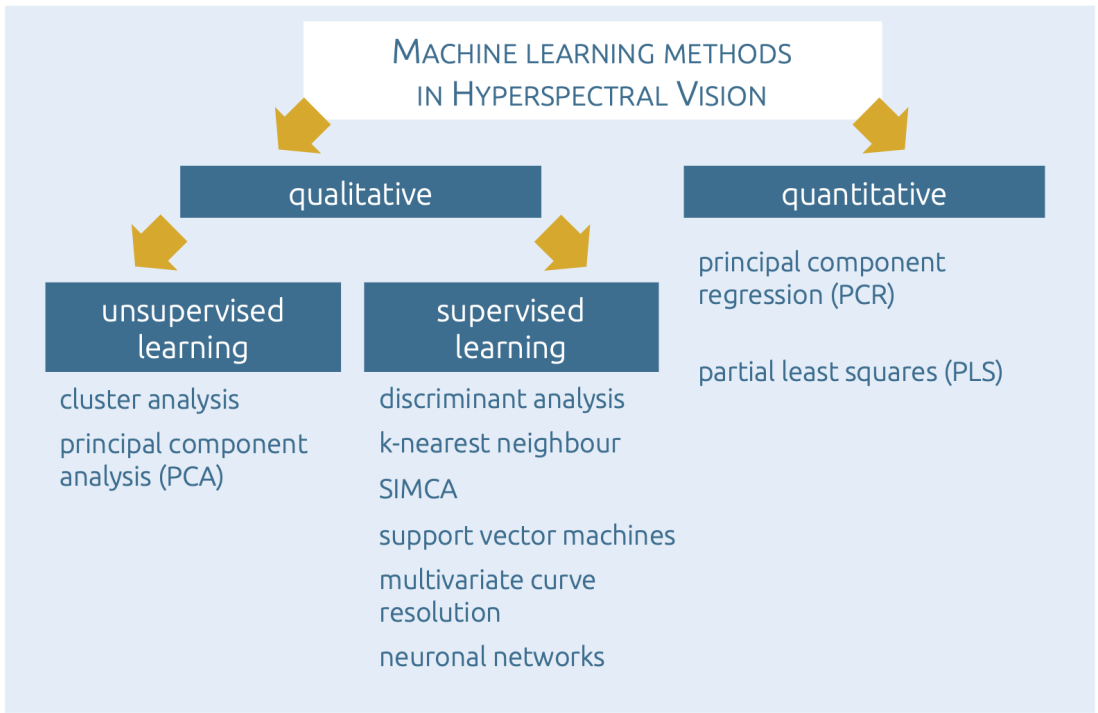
Machine learning methods in Hyperspectral Vision

qualitative

quantitative

unsupervised learning

cluster analysis

principal component analysis (PCA)

supervised learning

discriminant analysis

k-nearest neighbour

SIMCA

support vector machines

multivariate curve resolution

neuronal networks

principal component regression (PCR)

partial least squares (PLS)